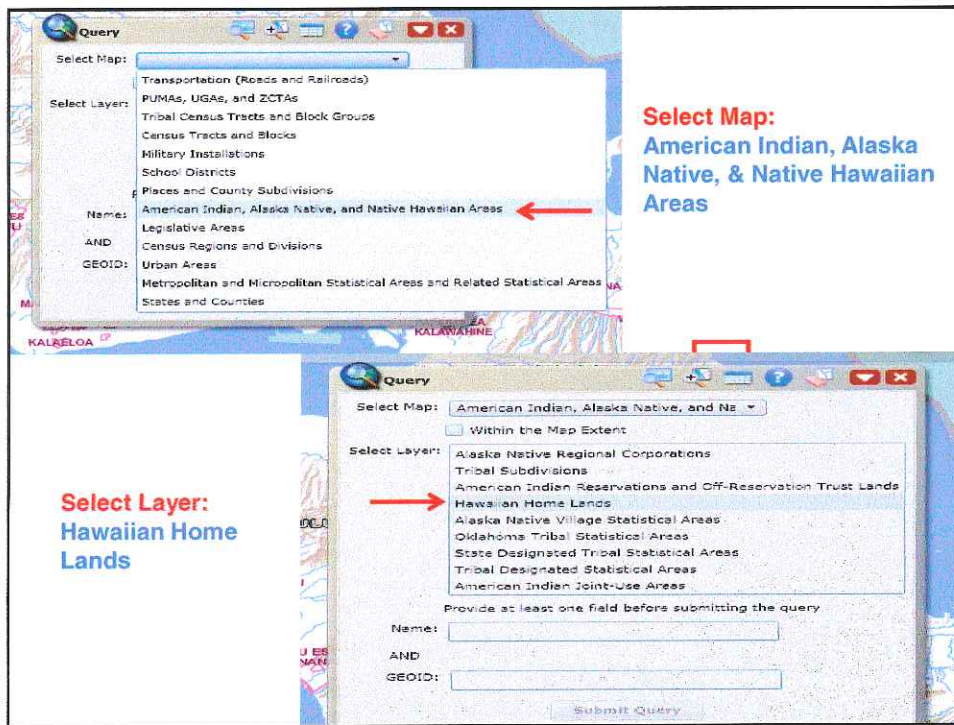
Query

Select Map:

Transportation (Roads and Railroads)
PUMAs, UGAs, and ZCTAs
Tribal Census Tracts and Block Groups
Census Tracts and Blocks
Military Installations
School Districts
Places and County Subdivisions
American Indian, Alaska Native, and Native Hawaiian Areas
Legislative Areas
Census Regions and Divisions
Urban Areas
Metropolitan and Micropolitan Statistical Areas and Related Statistical Areas
States and Counties

Select Layer:

Name:

AND

GEOID:

KALAWAHINE

KALAELOA

Select Map:
American Indian, Alaska Native, & Native Hawaiian Areas

Query

Select Map: American Indian, Alaska Native, and Na

Within the Map Extent

Select Layer:

Alaska Native Regional Corporations
Tribal Subdivisions
American Indian Reservations and Off-Reservation Trust Lands
Hawaiian Home Lands
Alaska Native Village Statistical Areas
Oklahoma Tribal Statistical Areas
State Designated Tribal Statistical Areas
Tribal Designated Statistical Areas
American Indian Joint-Use Areas

Provide at least one field before submitting the query

Name:

AND

GEOID:

Submit Query

Select Layer:
Hawaiian Home Lands